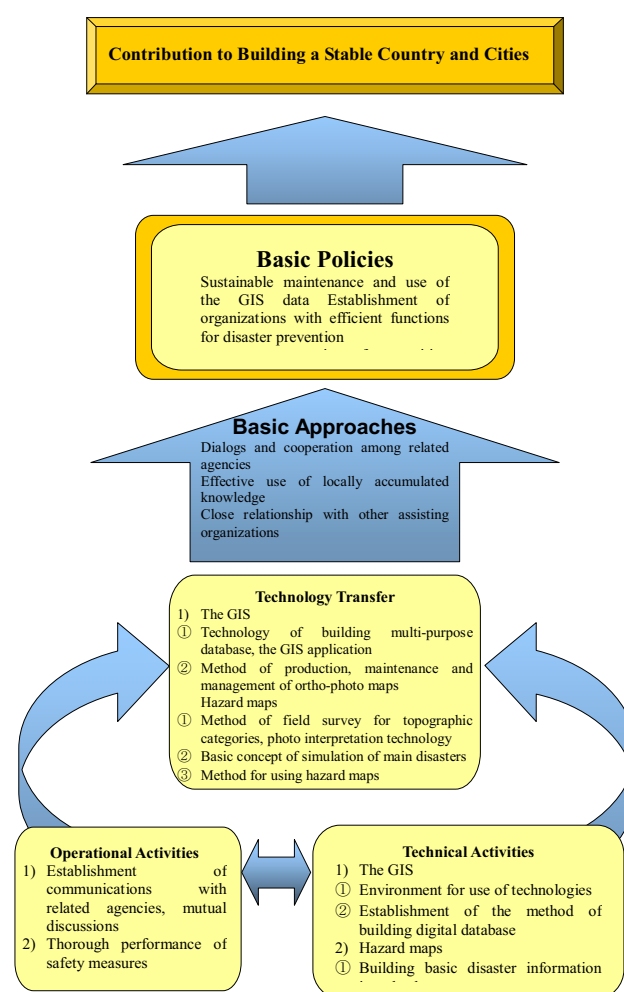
Contribution to Building a Stable Country and Cities

Basic Policies
Sustainable maintenance and use of the GIS data Establishment of organizations with efficient functions for disaster prevention
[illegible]

Basic Approaches
Dialogs and cooperation among related agencies
Effective use of locally accumulated knowledge
Close relationship with other assisting organizations

Technology Transfer
1) The GIS
① Technology of building multi-purpose database, the GIS application
② Method of production, maintenance and management of ortho-photo maps
Hazard maps
① Method of field survey for topographic categories, photo interpretation technology
② Basic concept of simulation of main disasters
③ Method for using hazard maps

Operational Activities
1) Establishment of communications with related agencies, mutual discussions
2) Thorough performance of safety measures

Technical Activities
1) The GIS
① Environment for use of technologies
② Establishment of the method of building digital database
2) Hazard maps
① Building basic disaster information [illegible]